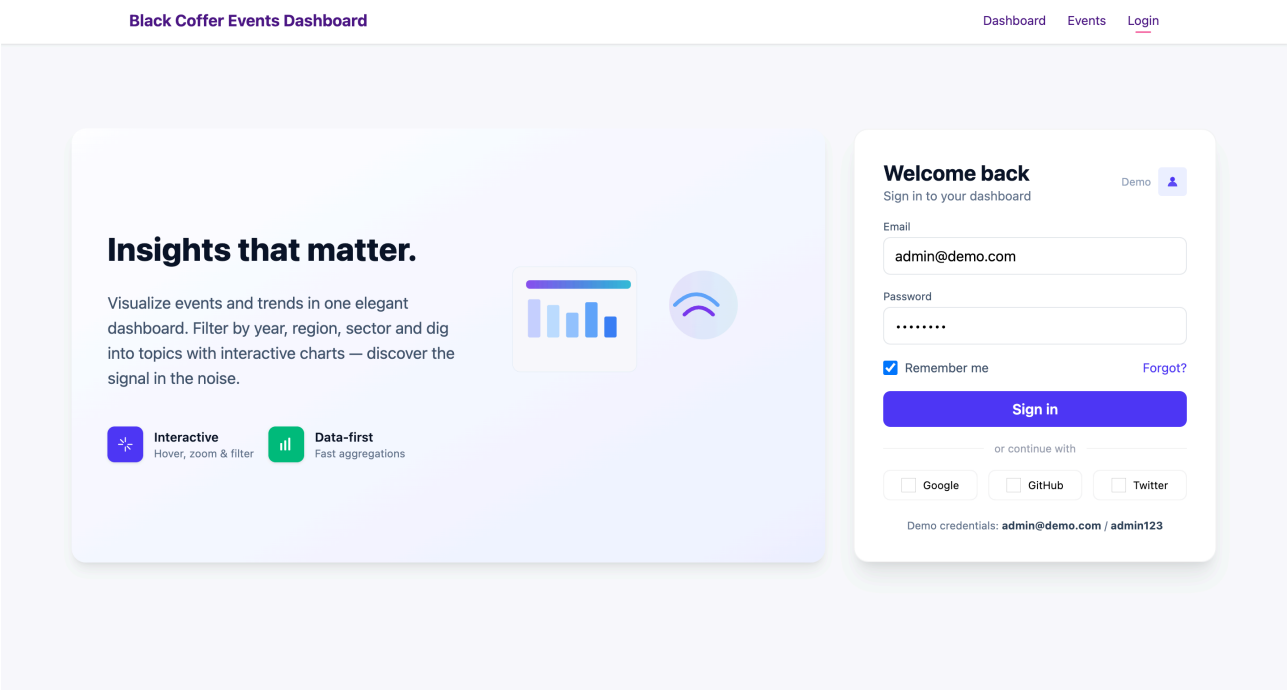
Black Coffer Events Dashboard

Dashboard Events Login

Insights that matter.

Visualize events and trends in one elegant dashboard. Filter by year, region, sector and dig into topics with interactive charts — discover the signal in the noise.

Interactive
Hover, zoom & filter

Data-first
Fast aggregations

Welcome back
Sign in to your dashboard

Demo

Email
admin@demo.com

Password
••••••••

Remember me
Forgot?

Sign in

or continue with

Google GitHub Twitter

Demo credentials: admin@demo.com / admin123